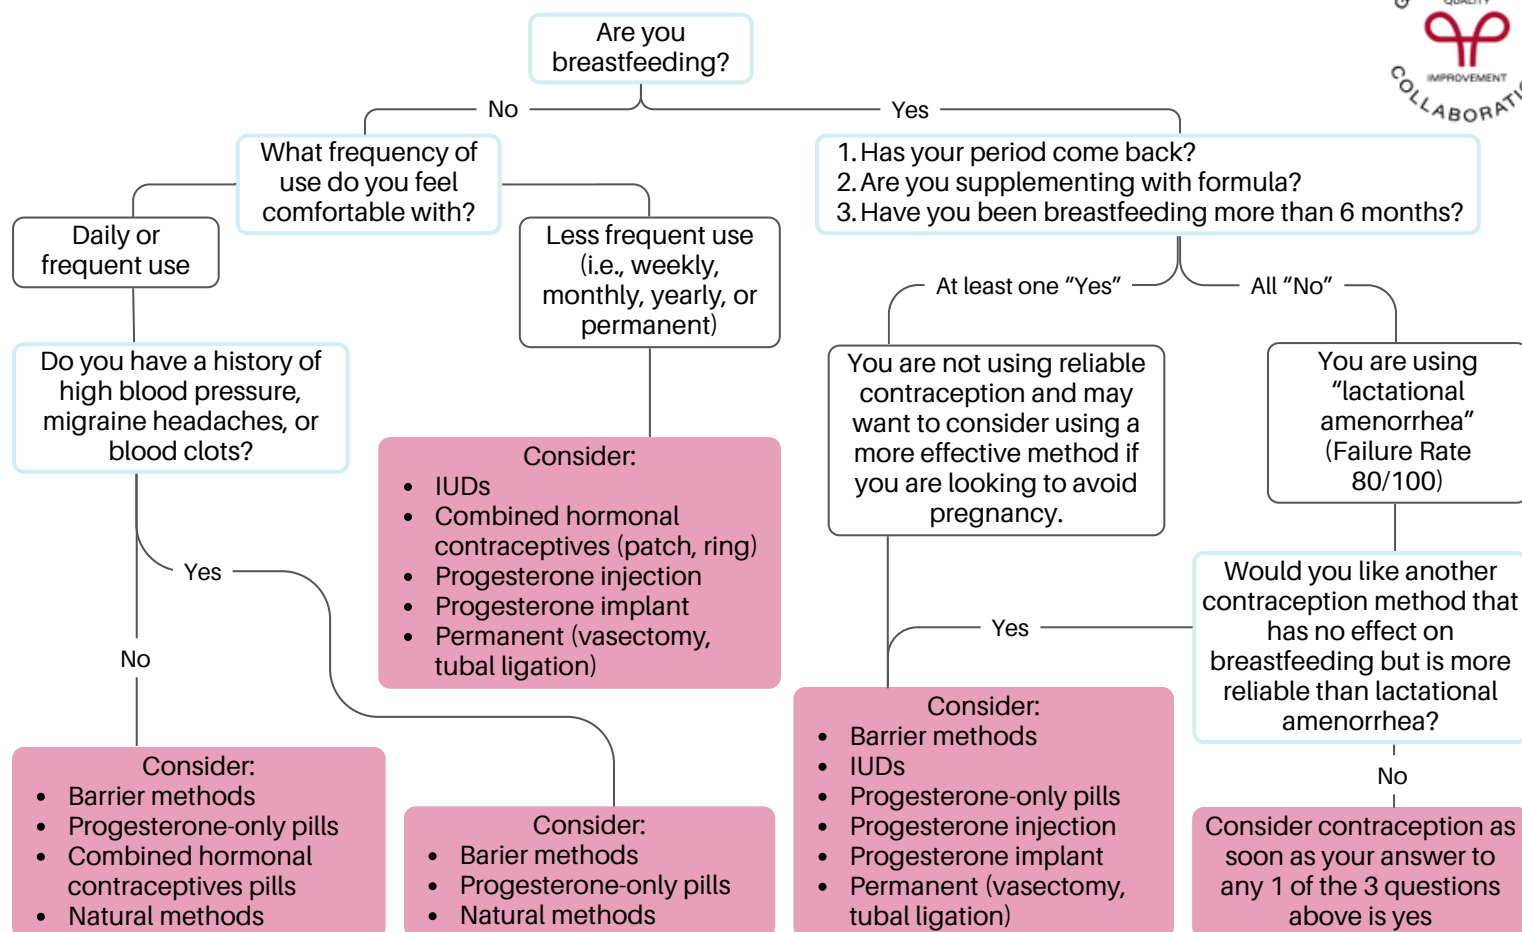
QUALITY
IMPROVEMENT
COLLABORATI

Are you breastfeeding?

No

Yes

What frequency of use do you feel comfortable with?

Daily or frequent use

Less frequent use (i.e., weekly, monthly, yearly, or permanent)

Do you have a history of high blood pressure, migraine headaches, or blood clots?

Consider:
- IUDs
- Combined hormonal contraceptives (patch, ring)
- Progesterone injection
- Progesterone implant
- Permanent (vasectomy, tubal ligation)

Yes

No

Consider:
- Barrier methods
- Progesterone-only pills
- Combined hormonal contraceptives pills
- Natural methods

Consider:
- Barier methods
- Progesterone-only pills
- Natural methods

1. Has your period come back?
2. Are you supplementing with formula?
3. Have you been breastfeeding more than 6 months?

At least one "Yes"

All "No"

You are not using reliable contraception and may want to consider using a more effective method if you are looking to avoid pregnancy.

You are using "lactational amenorrhea" (Failure Rate 80/100)

Yes

Would you like another contraception method that has no effect on breastfeeding but is more reliable than lactational amenorrhea?

No

Consider:
- Barrier methods
- IUDs
- Progesterone-only pills
- Progesterone injection
- Progesterone implant
- Permanent (vasectomy, tubal ligation)

Consider contraception as soon as your answer to any 1 of the 3 questions above is yes